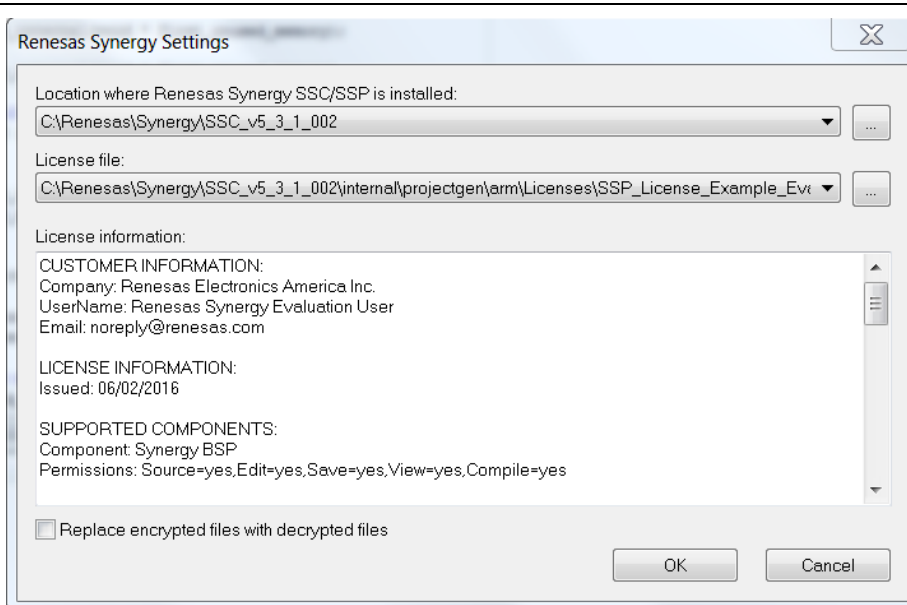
Renesas Synergy Settings

Location where Renesas Synergy SSC/SSP is installed:

C:\Renesas\Synergy\SSC_v5_3_1_002

...

License file:

C:\Renesas\Synergy\SSC_v5_3_1_002\internal\projectgen\arm\Licenses\SSP_License_Example_Eva

...

License information:

CUSTOMER INFORMATION:
Company: Renesas Electronics America Inc.
UserName: Renesas Synergy Evaluation User
Email: noreply@renesas.com

LICENSE INFORMATION:
Issued: 06/02/2016

SUPPORTED COMPONENTS:
Component: Synergy BSP
Permissions: Source=yes,Edit=yes,Save=yes,View=yes,Compile=yes

Replace encrypted files with decrypted files

OK

Cancel